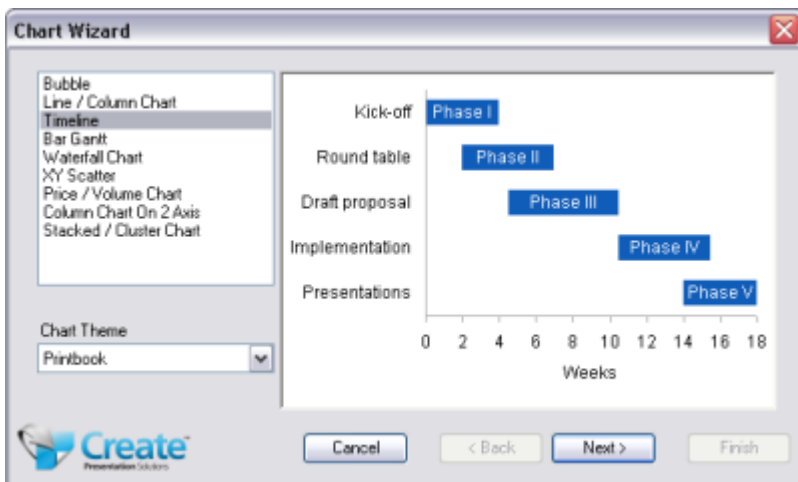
Chart Wizard

Bubble
Line / Column Chart
Timeline
Bar Gantt
Waterfall Chart
XY Scatter
Price / Volume Chart
Column Chart On 2 Axis
Stacked / Cluster Chart

Chart Theme
Printbook

Kick-off
Round table
Draft proposal
Implementation
Presentations

Phase I
Phase II
Phase III
Phase IV
Phase V

0 2 4 6 8 10 12 14 16 18
Weeks

Create
Presentation Solutions

Cancel
< Back
Next >
Finish